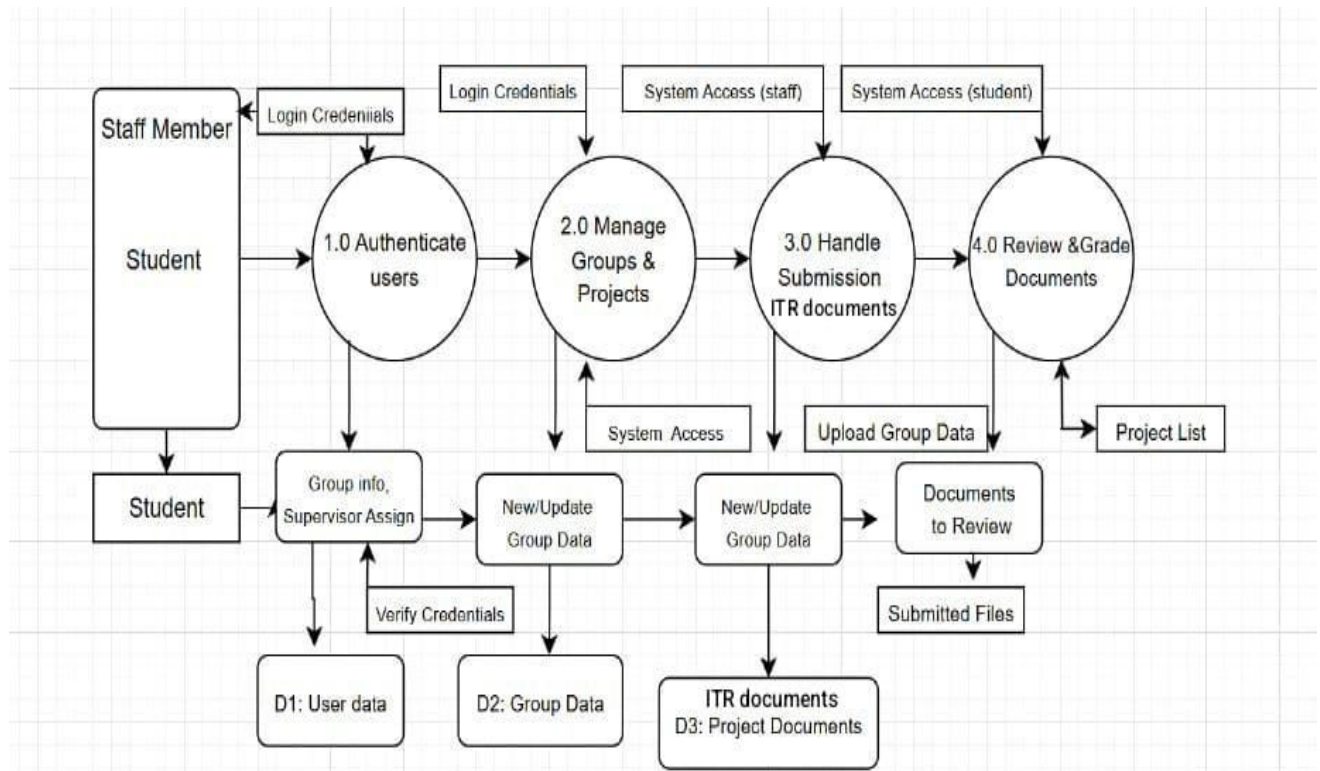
Login Credentials

System Access (staff)

System Access (student)

Staff Member

Login Credeniials

Student

1.0 Authenticate users

2.0 Manage Groups & Projects

3.0 Handle Submission ITR documents

4.0 Review &Grade Documents

System Access

Upload Group Data

Project List

Student

Group info, Supervisor Assign

New/Update Group Data

New/Update Group Data

Documents to Review

Verify Credentials

Submitted Files

D1: User data

D2: Group Data

ITR documents
D3: Project Documents